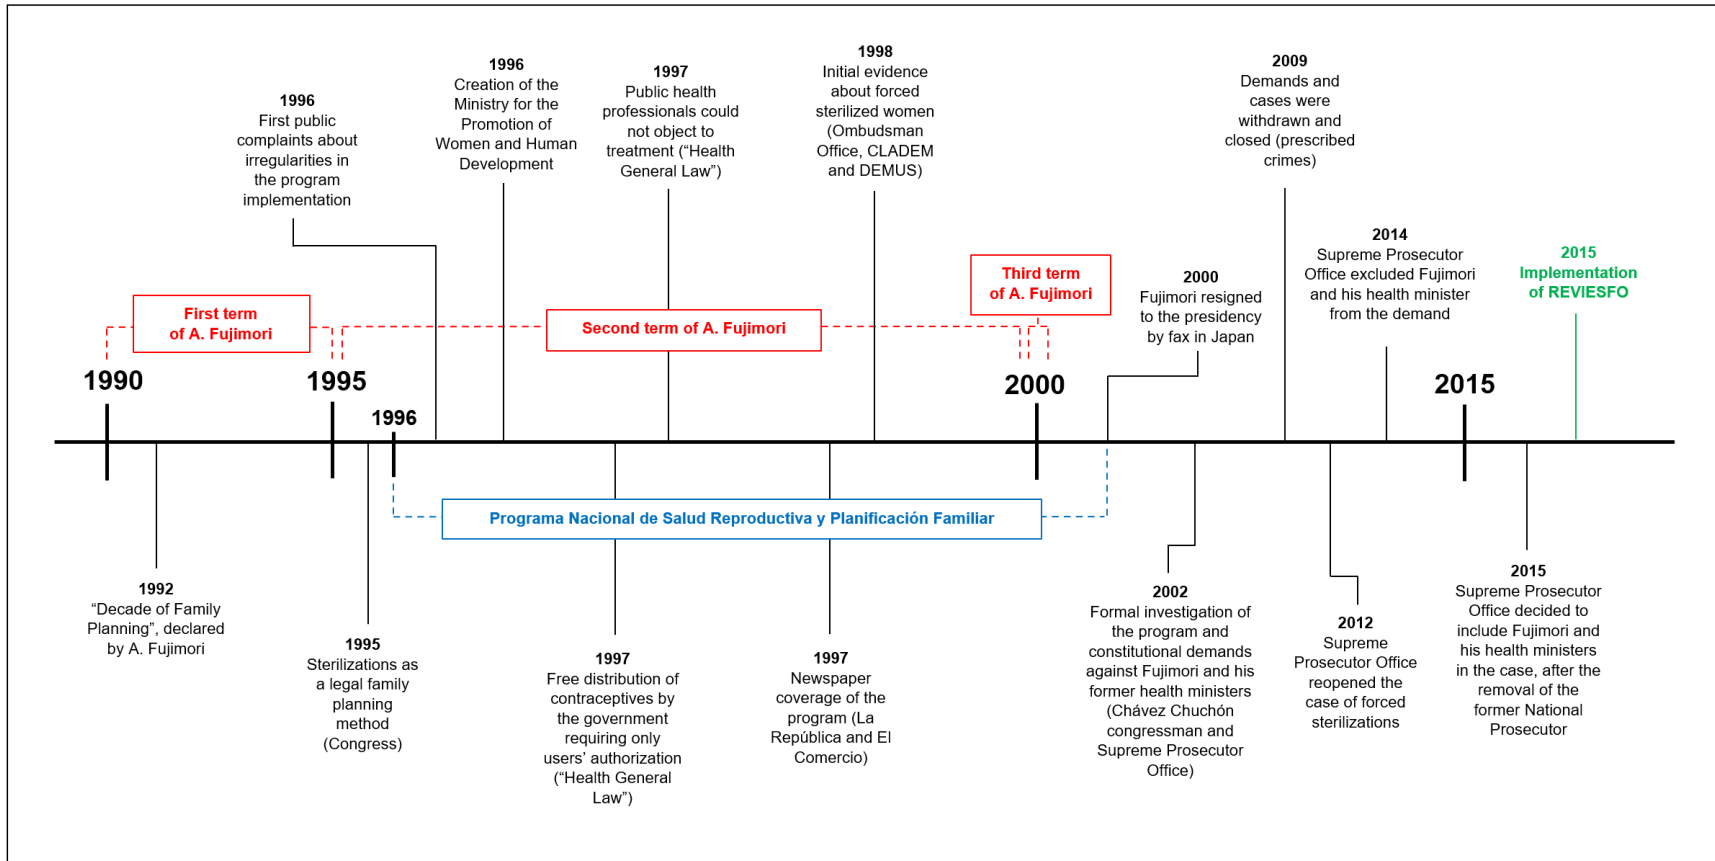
1996
First public complaints about irregularities in the program implementation

1996
Creation of the Ministry for the Promotion of Women and Human Development

1997
Public health professionals could not object to treatment ("Health General Law")

1998
Initial evidence about forced sterilized women (Ombudsman Office, CLADEM and DEMUS)

2009
Demands and cases were withdrawn and closed (prescribed crimes)

2014
Supreme Prosecutor Office excluded Fujimori and his health minister from the demand

2015
Implementation of REVIESFO

First term of A. Fujimori

Second term of A. Fujimori

Third term of A. Fujimori

2000
Fujimori resigned to the presidency by fax in Japan

1990

1995

1996

2000

2015

Programa Nacional de Salud Reproductiva y Planificación Familiar

1992
"Decade of Family Planning", declared by A. Fujimori

1995
Sterilizations as a legal family planning method (Congress)

1997
Free distribution of contraceptives by the government requiring only users' authorization ("Health General Law")

1997
Newspaper coverage of the program (La República and El Comercio)

2002
Formal investigation of the program and constitutional demands against Fujimori and his former health ministers (Chávez Chuchón congressman and Supreme Prosecutor Office)

2012
Supreme Prosecutor Office reopened the case of forced sterilizations

2015
Supreme Prosecutor Office decided to include Fujimori and his health ministers in the case, after the removal of the former National Prosecutor